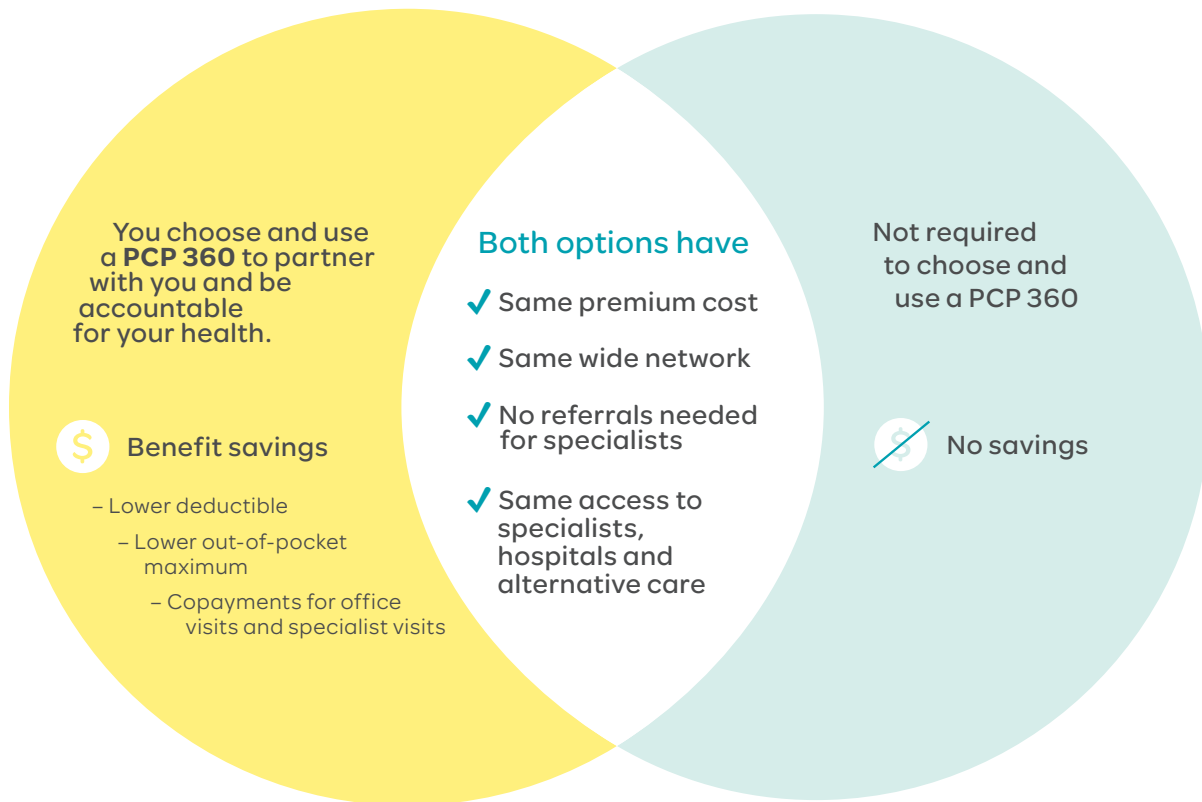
You choose and use a **PCP 360** to partner with you and be accountable for your health.

$ Benefit savings

– Lower deductible

– Lower out-of-pocket maximum

– Copayments for office visits and specialist visits

Both options have

✓ Same premium cost

✓ Same wide network

✓ No referrals needed for specialists

✓ Same access to specialists, hospitals and alternative care

Not required to choose and use a PCP 360

$ No savings